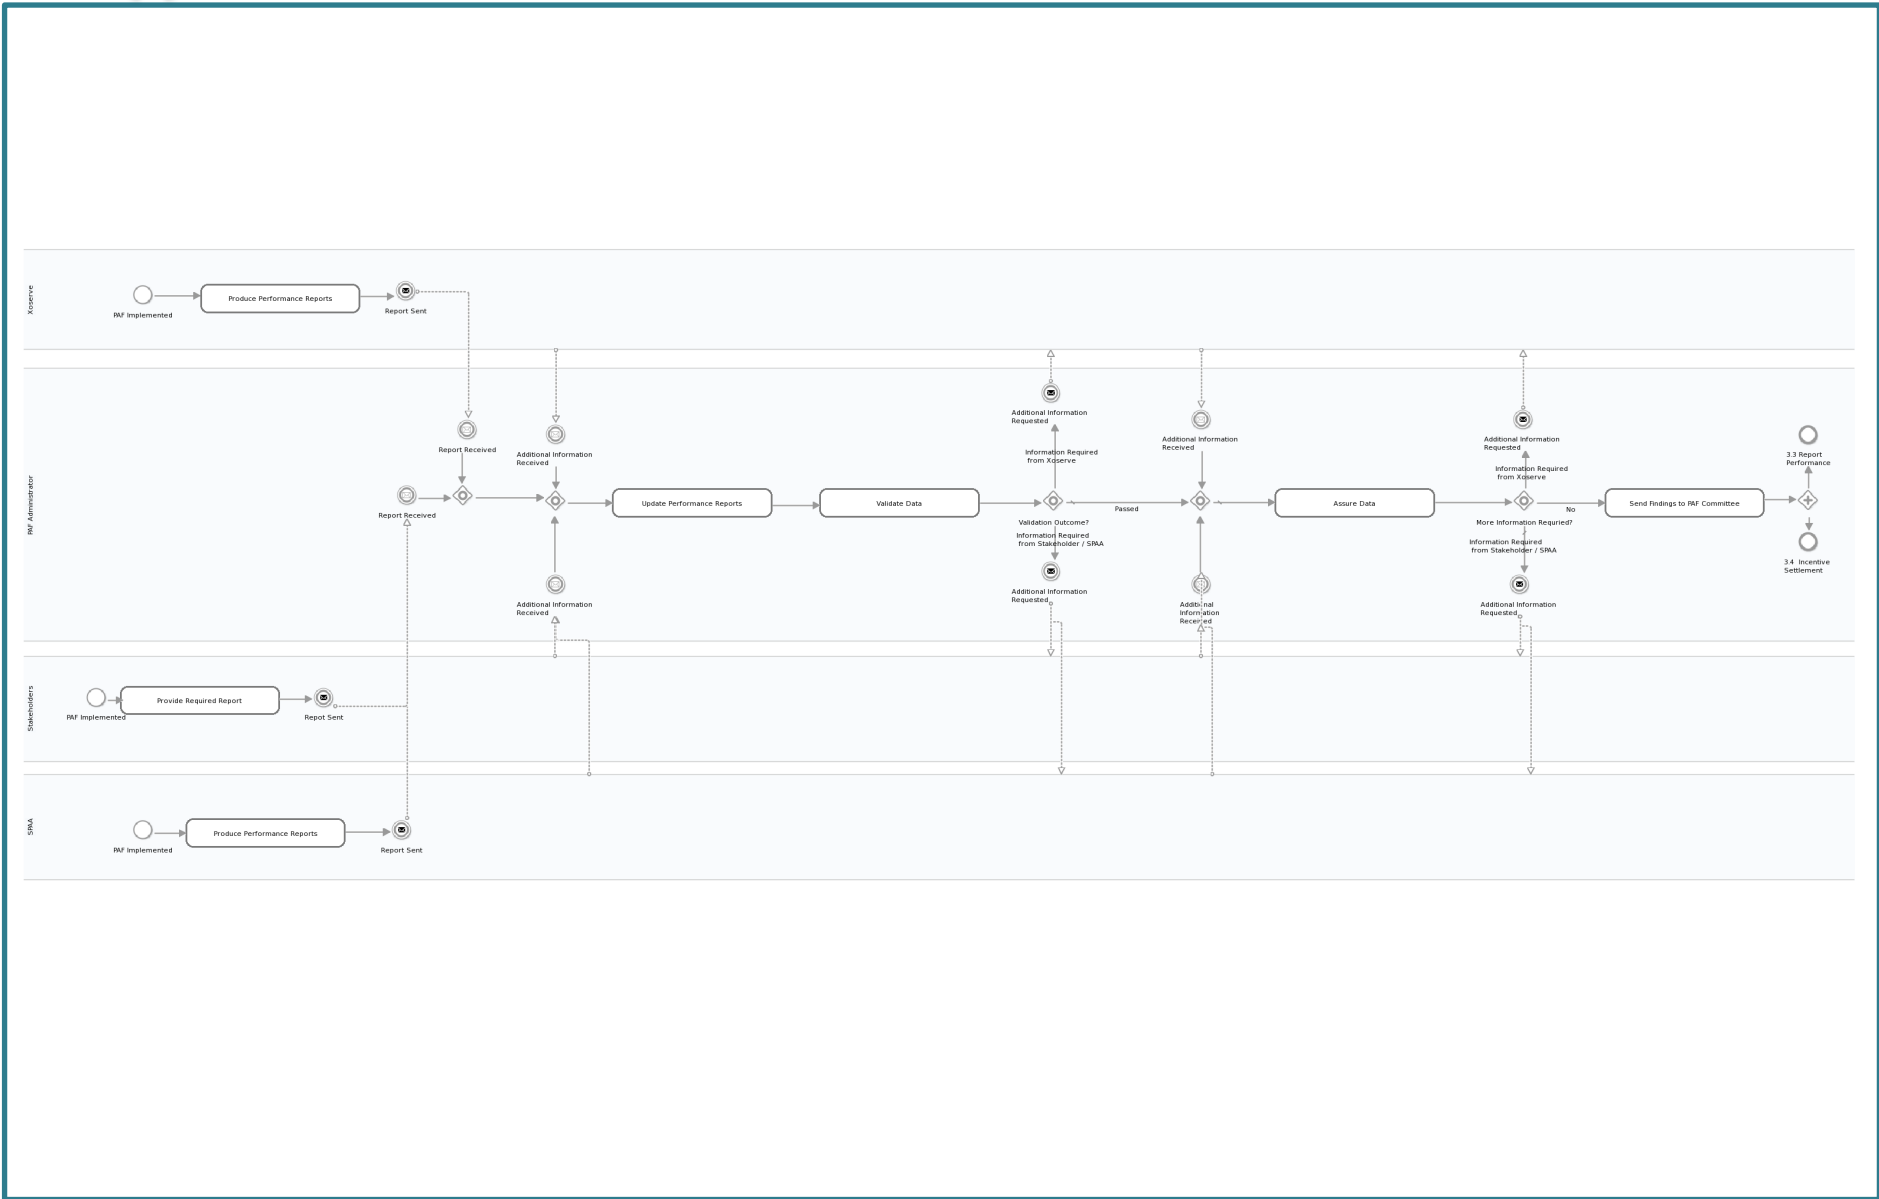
Xoserve

PAF Implemented

Produce Performance Reports

Report Sent

PAF Administrator

Report Received

Report Received

Additional Information Received

Additional Information Received

Update Performance Reports

Validate Data

Additional Information Requested

Information Required from Xoserve

Validation Outcome?

Information Required from Stakeholder / SPAA

Additional Information Requested

Passed

Additional Information Received

Additional Information Received

Assure Data

Additional Information Requested

Information Required from Xoserve

More Information Requried?

Information Required from Stakeholder / SPAA

Additional Information Requested

No

Send Findings to PAF Committee

3.3 Report Performance

3.4 Incentive Settlement

Stakeholders

PAF Implemented

Provide Required Report

Repot Sent

SPAA

PAF Implemented

Produce Performance Reports

Report Sent